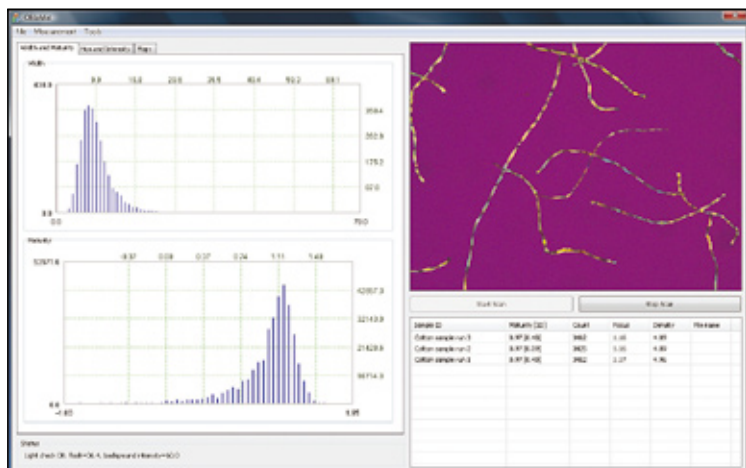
FibreMe

File Measurement Tools

Widths and Maturity | Hue and Intensity | Maps

Width

9.8 | 19.6 | 29.5 | 39.3 | 49.1 | 59.0 | 68.8

4358.0

3584.4

2688.3

1792.2

896.1

0.0 0.0

79.0

Maturity

52671.6

-0.57 | -0.09 | 0.37 | 0.74 | 1.11 | 1.48

42857.5

32143.0

21428.8

10714.3

0.0 -1.03

0.95

Start Scan | Stop Scan

| Sample ID | Maturity (SD) | Count | Focus | Density | File name |
|---|---|---|---|---|---|
| Cotton sample run 1 | 0.97 [0.48] | 3462 | 1.40 | 4.91 | |
| Cotton sample run 2 | 0.97 [0.39] | 3605 | 1.55 | 4.83 | |
| Cotton sample run 3 | 0.97 [0.40] | 3462 | 2.27 | 4.76 | |

Status

Light check OK. Red=36.4, background intensity=60.0